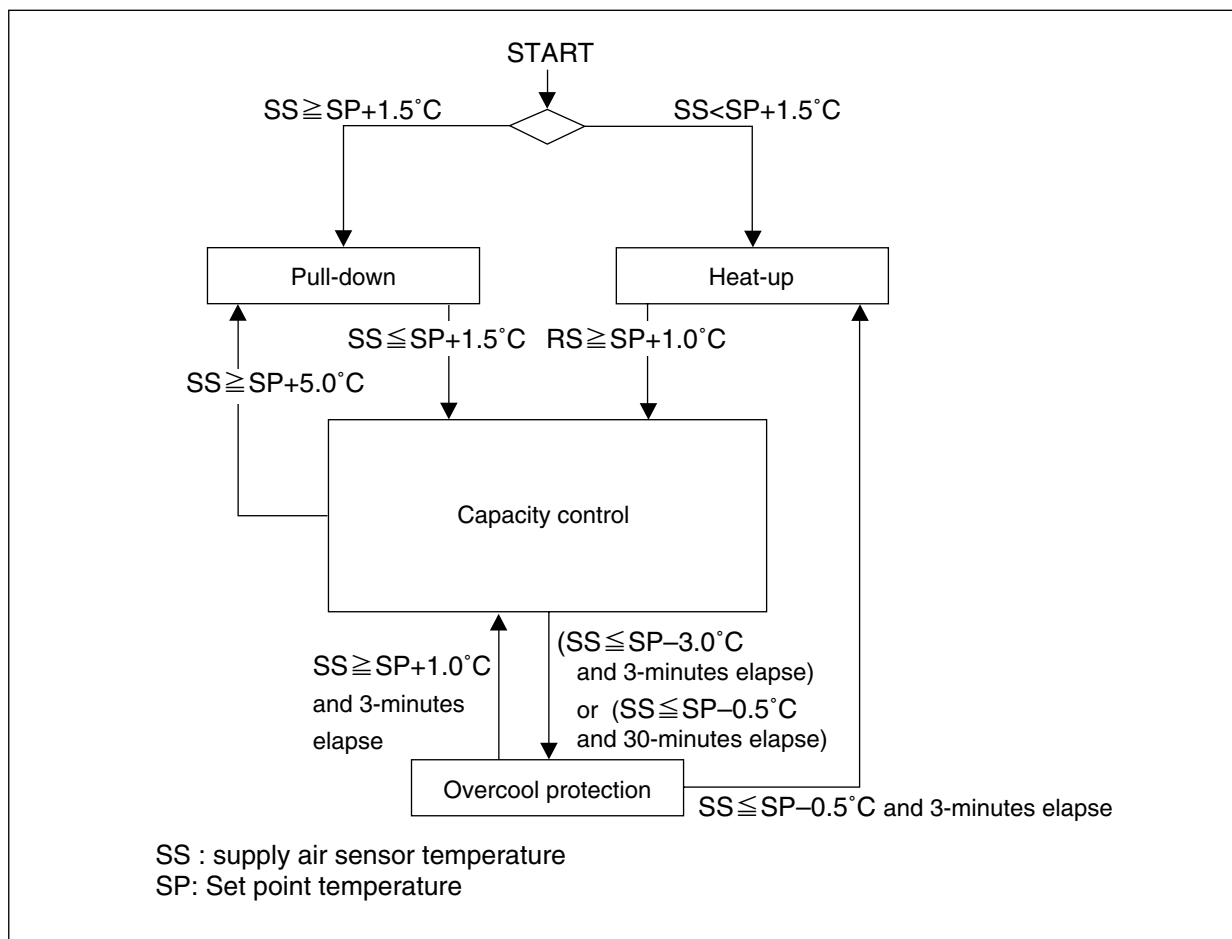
START

SS≧SP+1.5˚C

SS<SP+1.5˚C

Pull-down

Heat-up

SS≦SP+1.5˚C

RS≧SP+1.0˚C

SS≧SP+5.0˚C

Capacity control

SS≧SP+1.0˚C and 3-minutes elapse

(SS≦SP–3.0˚C and 3-minutes elapse) or (SS≦SP–0.5˚C and 30-minutes elapse)

Overcool protection

SS≦SP–0.5˚C and 3-minutes elapse

SS : supply air sensor temperature
SP: Set point temperature